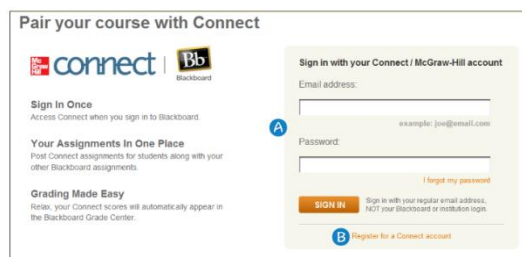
Pair your course with Connect

Mc Graw Hill connect | Bb Blackboard

Sign In Once
Access Connect when you sign in to Blackboard.

Your Assignments In One Place
Post Connect assignments for students along with your other Blackboard assignments.

Grading Made Easy
Relax, your Connect scores will automatically appear in the Blackboard Grade Center.

Sign in with your Connect / McGraw-Hill account

Email address:

A

example: joe@email.com

Password:

I forgot my password

SIGN IN

Sign in with your regular email address, NOT your Blackboard or institution login.

B Register for a Connect account